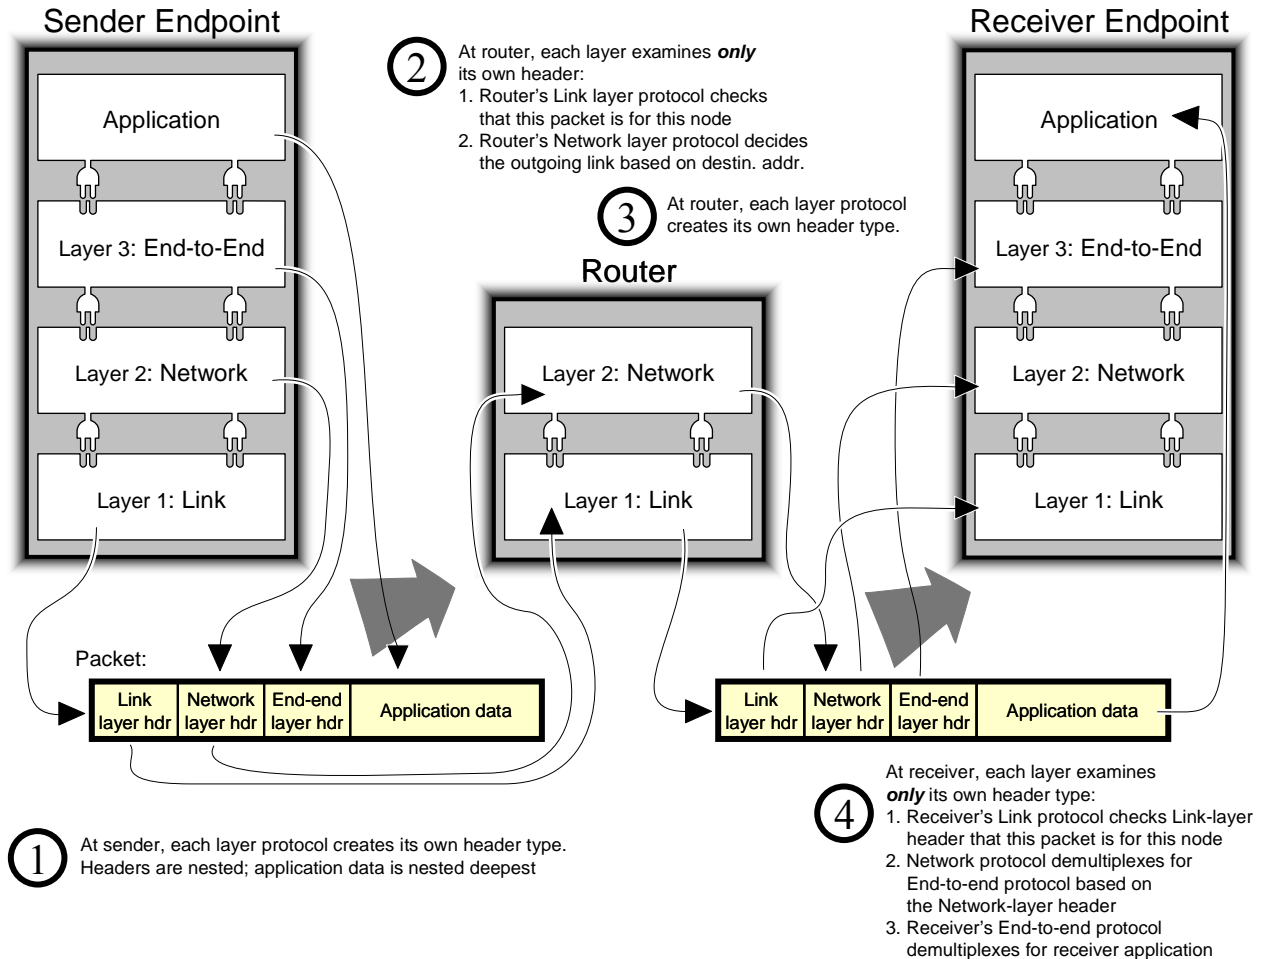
Sender Endpoint

Application

Layer 3: End-to-End

Layer 2: Network

Layer 1: Link

2 At router, each layer examines ***only*** its own header:
1. Router's Link layer protocol checks that this packet is for this node
2. Router's Network layer protocol decides the outgoing link based on destin. addr.

3 At router, each layer protocol creates its own header type.

Router

Layer 2: Network

Layer 1: Link

Receiver Endpoint

Application

Layer 3: End-to-End

Layer 2: Network

Layer 1: Link

Packet:

| Link layer hdr | Network layer hdr | End-end layer hdr | Application data |
|---|---|---|---|

| Link layer hdr | Network layer hdr | End-end layer hdr | Application data |
|---|---|---|---|

1 At sender, each layer protocol creates its own header type. Headers are nested; application data is nested deepest

4 At receiver, each layer examines ***only*** its own header type:
1. Receiver's Link protocol checks Link-layer header that this packet is for this node
2. Network protocol demultiplexes for End-to-end protocol based on the Network-layer header
3. Receiver's End-to-end protocol demultiplexes for receiver application